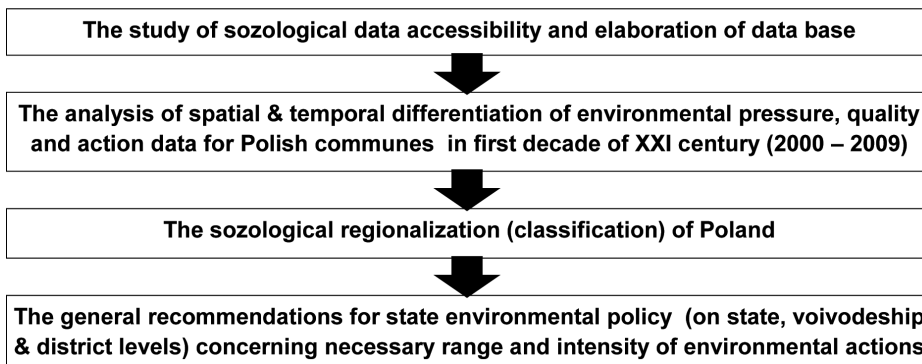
The study of sozological data accessibility and elaboration of data base

The analysis of spatial & temporal differentiation of environmental pressure, quality and action data for Polish communes in first decade of XXI century (2000 – 2009)

The sozological regionalization (classification) of Poland

The general recommendations for state environmental policy (on state, voivodeship & district levels) concerning necessary range and intensity of environmental actions